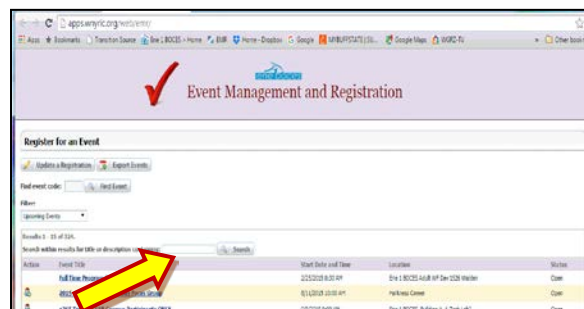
apps.wnyric.org/web/emr/

Apps Bookmarks Transition Source Erie 1 BOCES > Home EMR Home - Dropbox Google MYBUFFSTATE (SI... Google Maps WGRZ-TV Other bookmarks

Event Management and Registration

Register for an Event

Update a Registration Export Events

Find event code: Find Event

Filter
Upcoming Events

Results 1 - 15 of 324.
Search within results for title or description containing: Search

| Action | Event Title | Start Date and Time | Location | Status |
|---|---|---|---|---|
| | Full Time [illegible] | 2/25/2015 8:00 AM | Erie 1 BOCES Adult HP Dev 0026 Walden | Open |
| | 2015 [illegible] | 8/1/2015 10:00 AM | Harkness Center | Open |
| | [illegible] | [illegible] | Erie 1 BOCES Building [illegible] | Open |